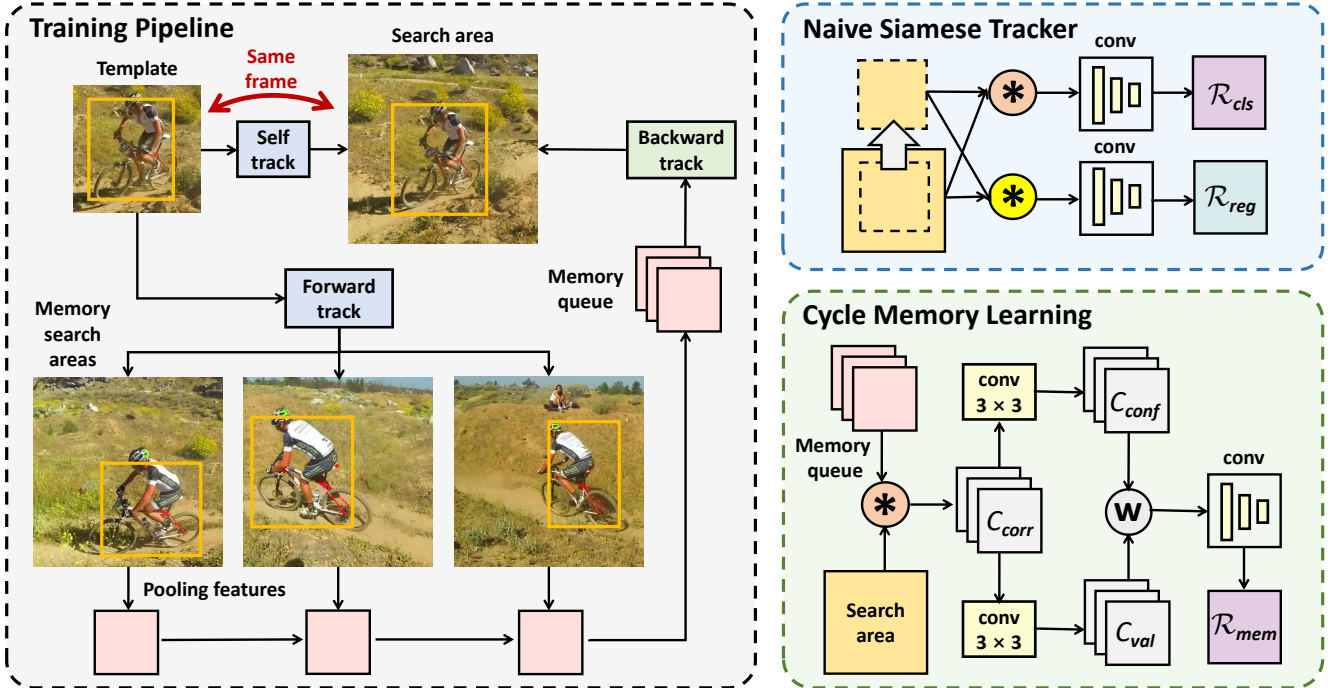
Training Pipeline

Template

Same frame

Search area

Self track

Backward track

Memory queue

Forward track

Memory search areas

Pooling features

Naive Siamese Tracker

conv

$\mathcal{R}_{cls}$

conv

$\mathcal{R}_{reg}$

Cycle Memory Learning

conv $3 \times 3$

$C_{conf}$

Memory queue

$C_{corr}$

W

conv

Search area

conv $3 \times 3$

$C_{val}$

$\mathcal{R}_{mem}$